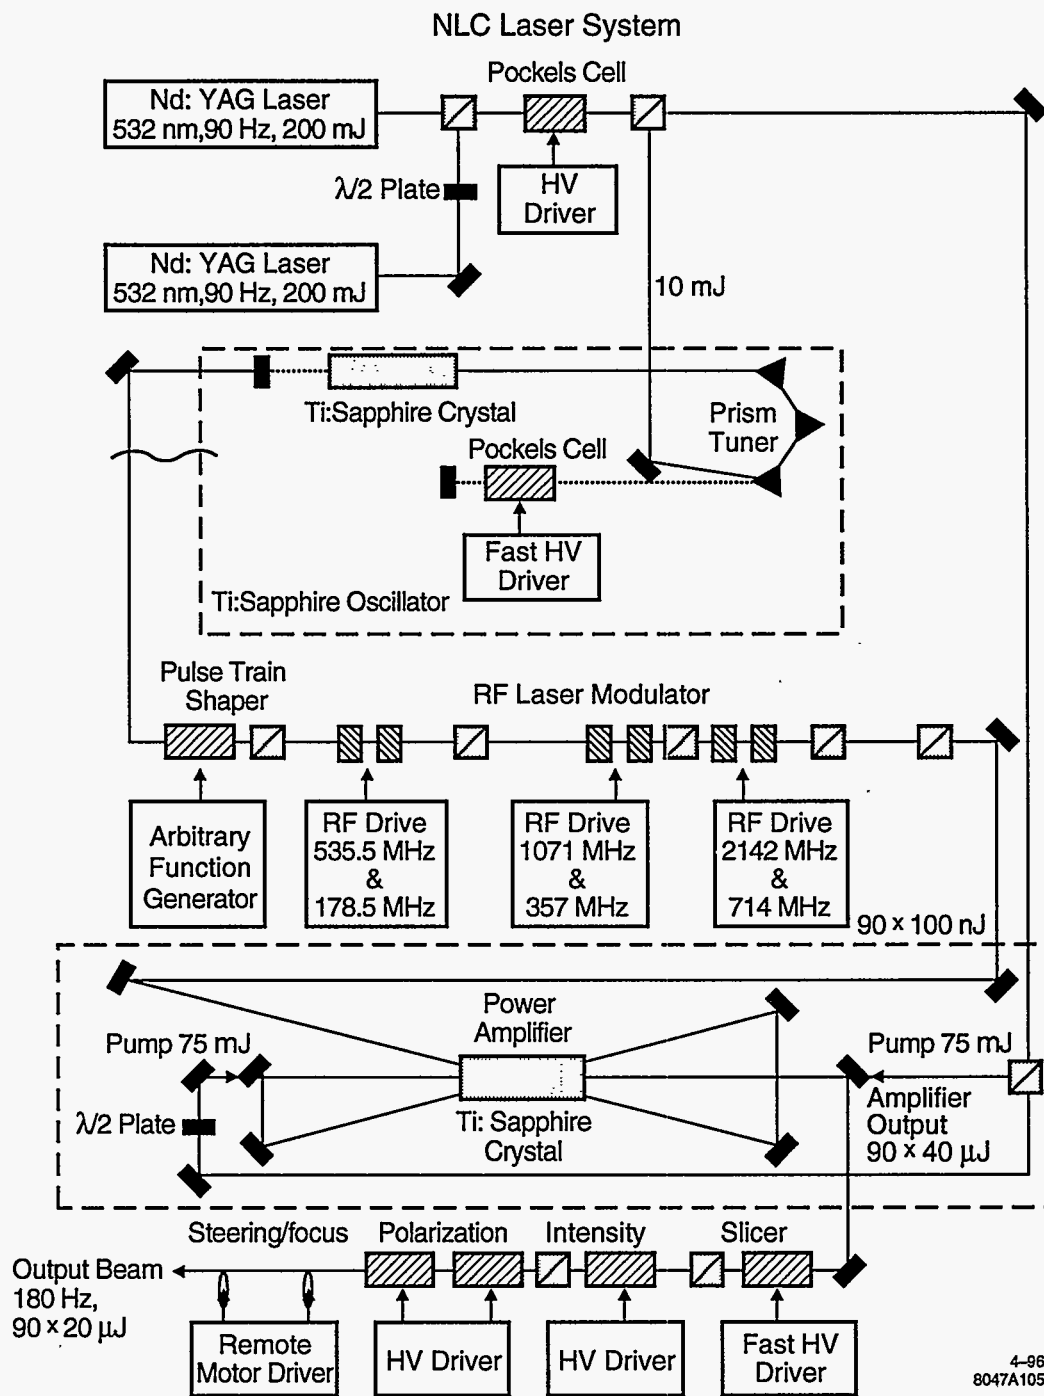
NLC Laser System

Nd: YAG Laser
532 nm,90 Hz, 200 mJ

Pockels Cell

HV
Driver

$\lambda/2$ Plate

Nd: YAG Laser
532 nm,90 Hz, 200 mJ

10 mJ

Ti:Sapphire Crystal

Prism
Tuner

Pockels Cell

Fast HV
Driver

Ti:Sapphire Oscillator

Pulse Train
Shaper

RF Laser Modulator

Arbitrary
Function
Generator

RF Drive
535.5 MHz
&
178.5 MHz

RF Drive
1071 MHz
&
357 MHz

RF Drive
2142 MHz
&
714 MHz

$90 \times 100$ nJ

Power
Amplifier

Pump 75 mJ

Pump 75 mJ

$\lambda/2$ Plate

Ti: Sapphire
Crystal

Amplifier
Output
$90 \times 40$ $\mu$J

Steering/focus

Polarization

Intensity

Slicer

Output Beam
180 Hz,
$90 \times 20$ $\mu$J

Remote
Motor Driver

HV Driver

HV Driver

Fast HV
Driver

4–96
8047A105